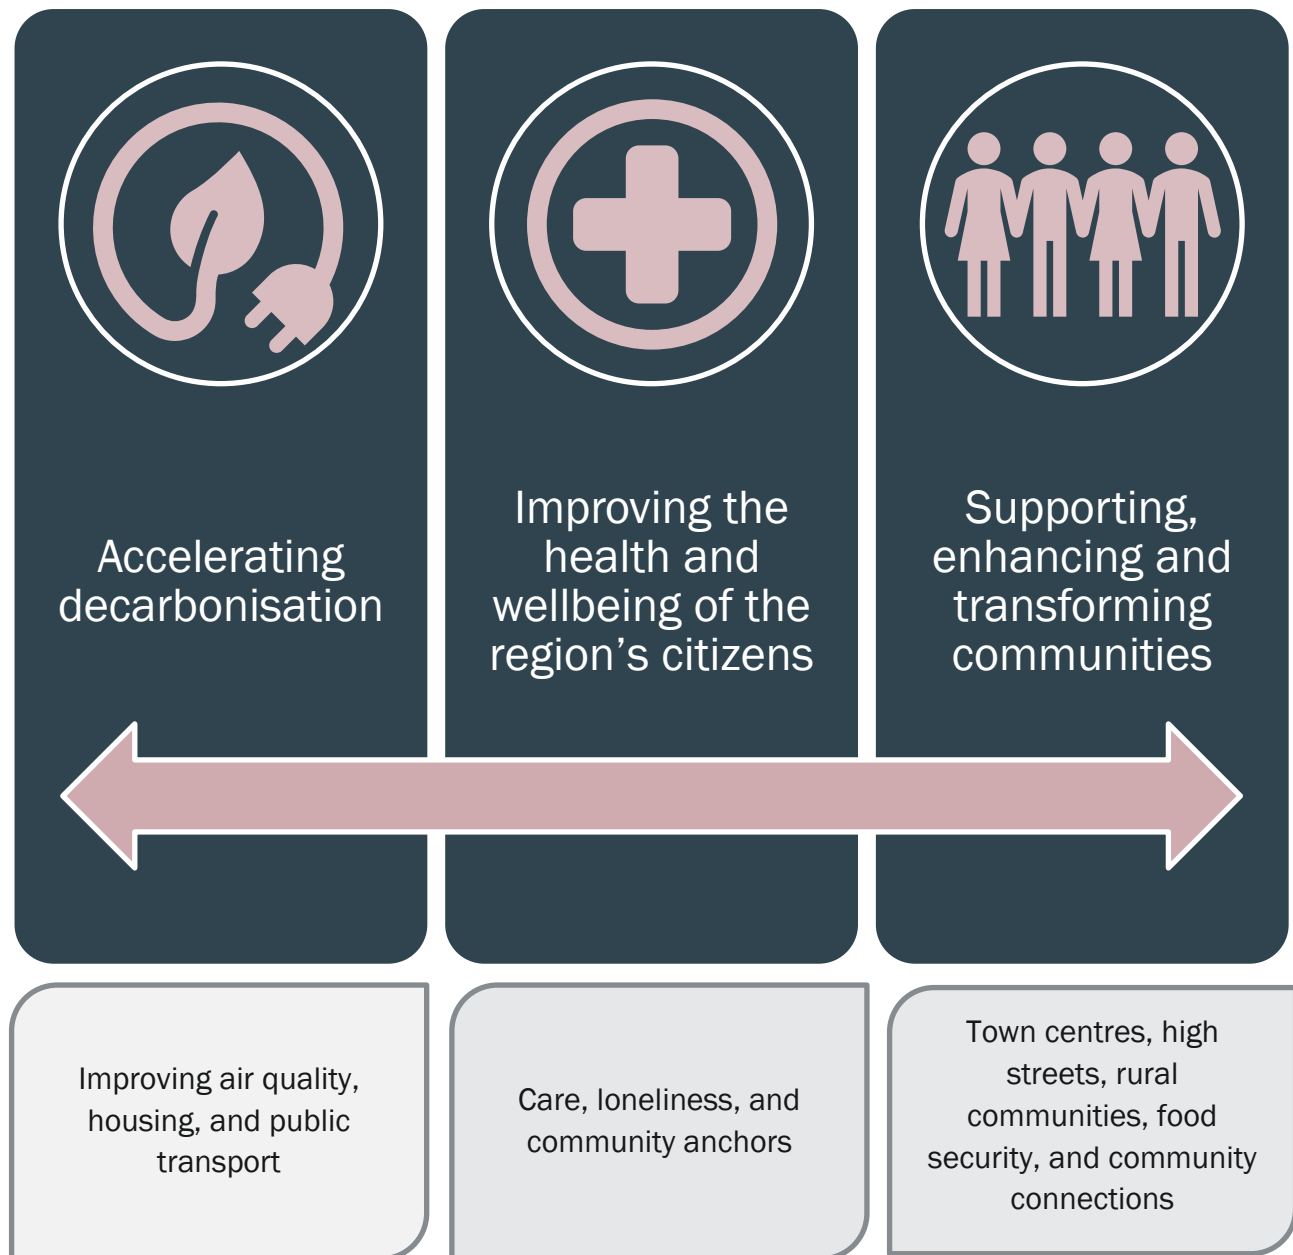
Accelerating decarbonisation

Improving the health and wellbeing of the region's citizens

Supporting, enhancing and transforming communities

Improving air quality, housing, and public transport

Care, loneliness, and community anchors

Town centres, high streets, rural communities, food security, and community connections